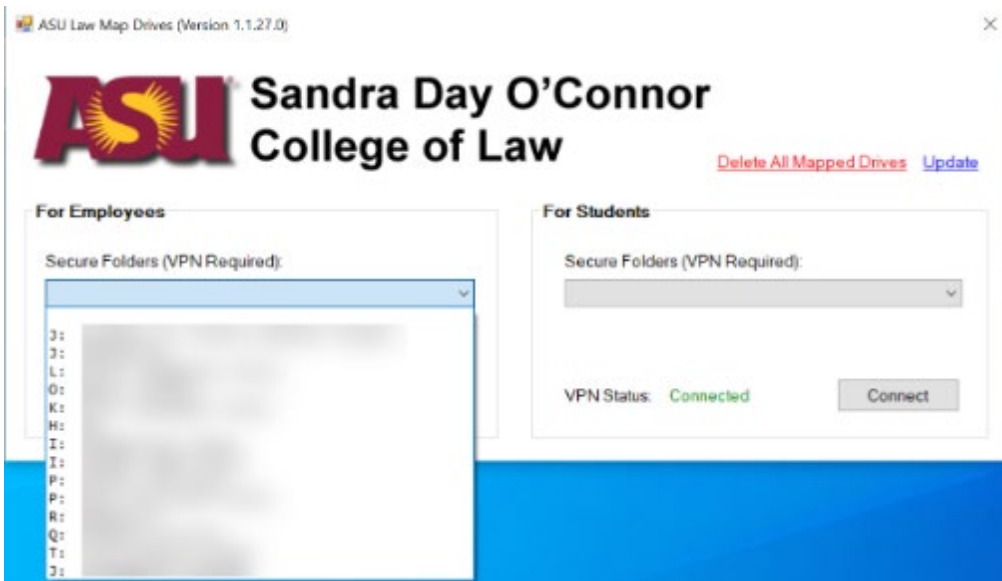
ASU Law Map Drives (Version 1.1.27.0)

×

ASU Sandra Day O'Connor College of Law

Delete All Mapped Drives Update

For Employees

Secure Folders (VPN Required):

J: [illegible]
J: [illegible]
L: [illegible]
O: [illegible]
K: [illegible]
H: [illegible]
I: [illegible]
I: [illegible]
P: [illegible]
P: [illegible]
R: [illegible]
Q: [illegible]
T: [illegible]
J: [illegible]

For Students

Secure Folders (VPN Required):

VPN Status: Connected

Connect